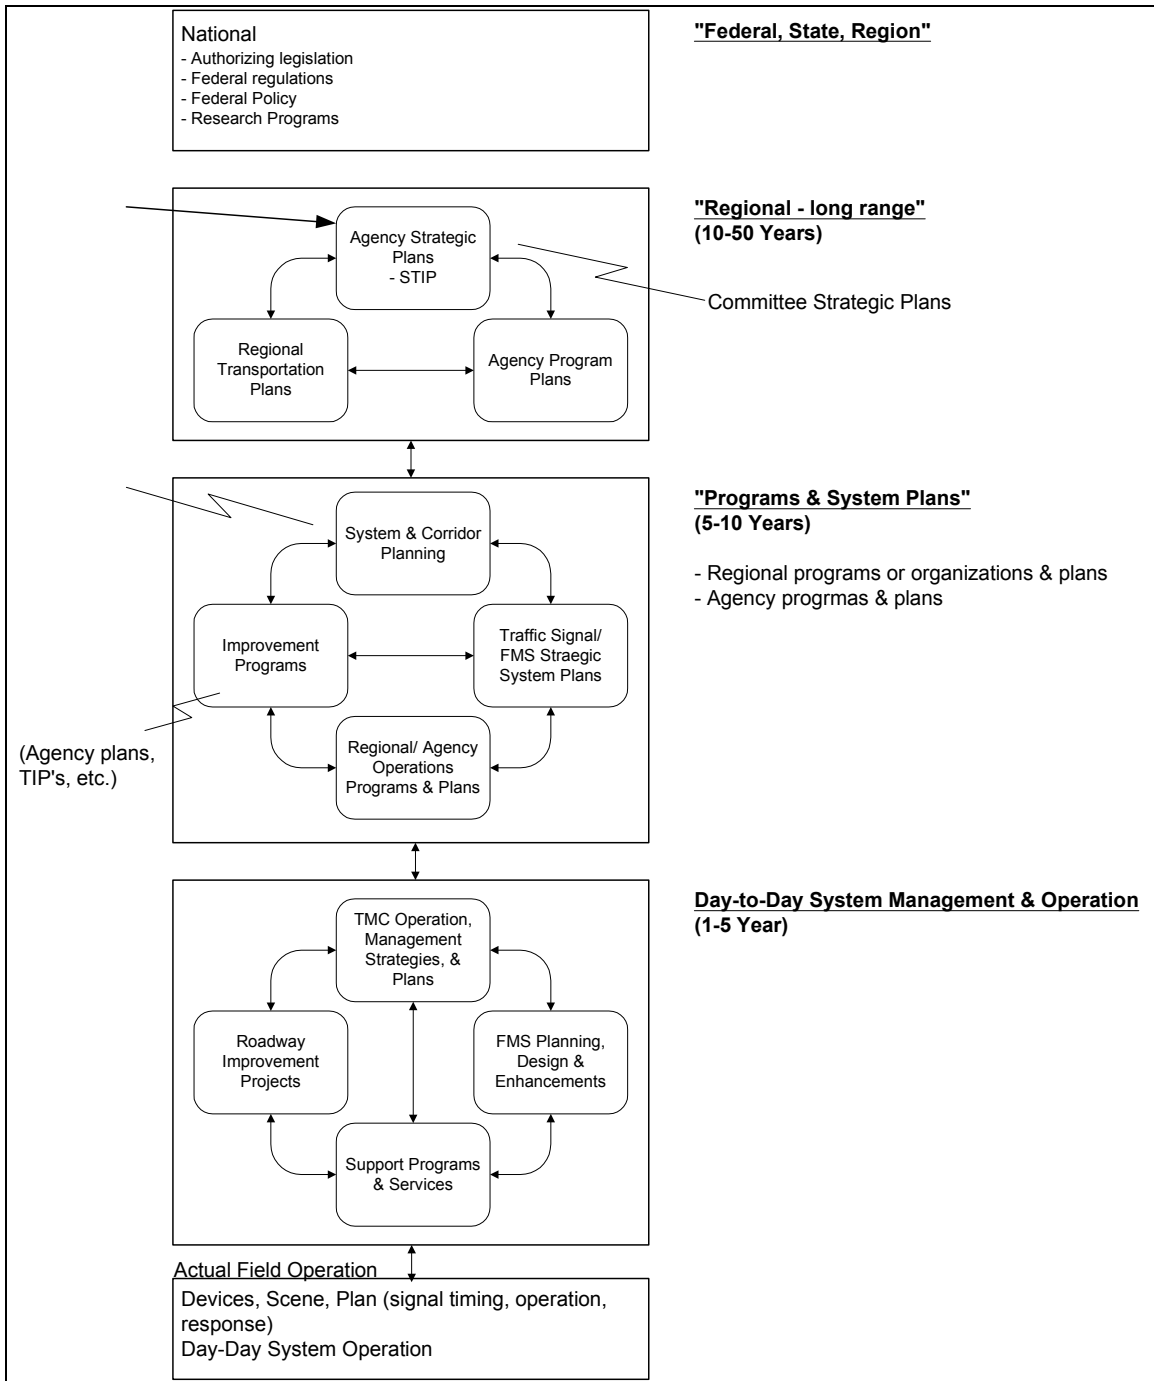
National
- Authorizing legislation
- Federal regulations
- Federal Policy
- Research Programs

"Federal, State, Region"

Agency Strategic Plans
- STIP

Regional Transportation Plans

Agency Program Plans

"Regional - long range"
(10-50 Years)

Committee Strategic Plans

System & Corridor Planning

Improvement Programs

Traffic Signal/ FMS Straegic System Plans

Regional/ Agency Operations Programs & Plans

"Programs & System Plans"
(5-10 Years)

- Regional programs or organizations & plans
- Agency progrmas & plans

(Agency plans, TIP's, etc.)

TMC Operation, Management Strategies, & Plans

Roadway Improvement Projects

FMS Planning, Design & Enhancements

Support Programs & Services

Day-to-Day System Management & Operation
(1-5 Year)

Actual Field Operation

Devices, Scene, Plan (signal timing, operation, response)
Day-Day System Operation